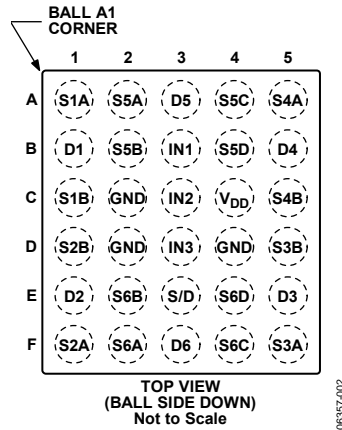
BALL A1 CORNER

| | 1 | 2 | 3 | 4 | 5 |
|---|---|---|---|---|---|
| A | S1A | S5A | D5 | S5C | S4A |
| B | D1 | S5B | IN1 | S5D | D4 |
| C | S1B | GND | IN2 | $V_{DD}$ | S4B |
| D | S2B | GND | IN3 | GND | S3B |
| E | D2 | S6B | S/D | S6D | D3 |
| F | S2A | S6A | D6 | S6C | S3A |

TOP VIEW
(BALL SIDE DOWN)
Not to Scale

06357-002